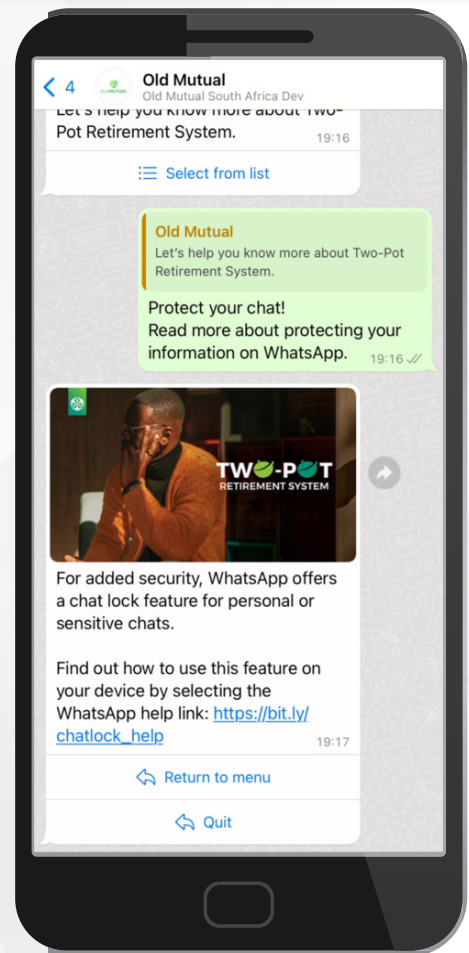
4

Old Mutual
Old Mutual South Africa Dev

Let's help you know more about Two-Pot Retirement System.
19:16

Select from list

Old Mutual
Let's help you know more about Two-Pot Retirement System.

Protect your chat!
Read more about protecting your information on WhatsApp.
19:16

TWO-POT
RETIREMENT SYSTEM

For added security, WhatsApp offers a chat lock feature for personal or sensitive chats.

Find out how to use this feature on your device by selecting the WhatsApp help link: https://bit.ly/chatlock_help
19:17

Return to menu

Quit